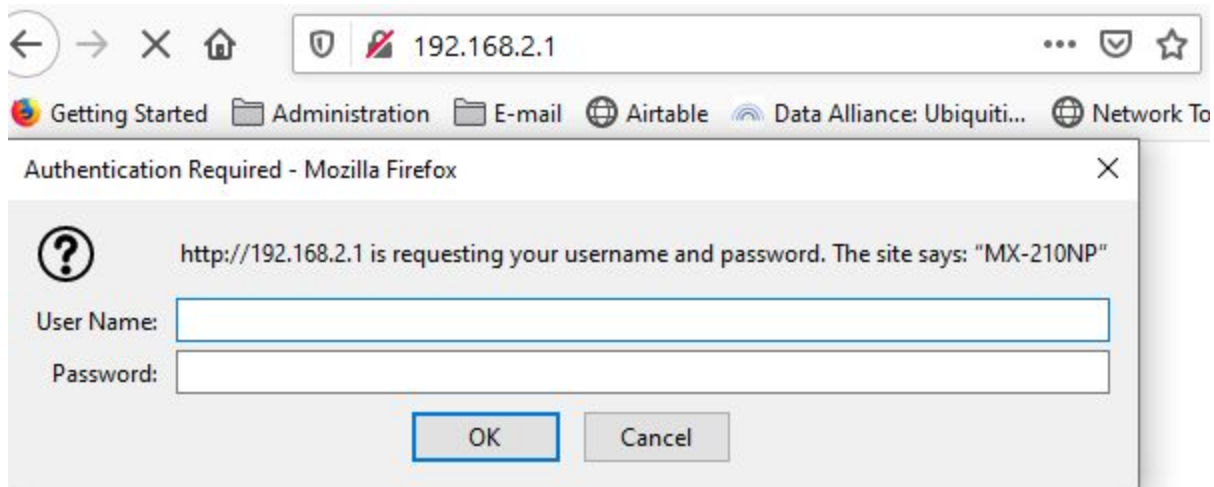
192.168.2.1

Getting Started Administration E-mail Airtable Data Alliance: Ubiquiti... Network To

Authentication Required - Mozilla Firefox

http://192.168.2.1 is requesting your username and password. The site says: "MX-210NP"

User Name:

Password:

OK Cancel